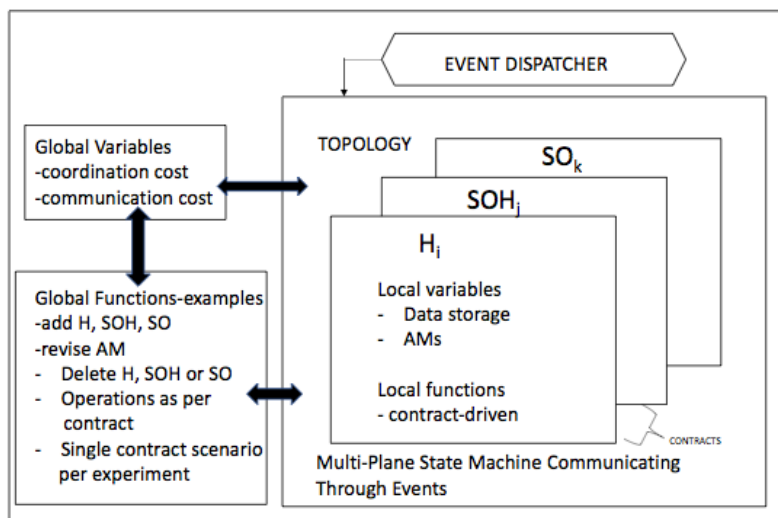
EVENT DISPATCHER

Global Variables
-coordination cost
-communication cost

TOPOLOGY

$SO_k$

$SOH_j$

$H_i$

Local variables
- Data storage
- AMs

Local functions
- contract-driven

Global Functions-examples
-add H, SOH, SO
-revise AM
- Delete H, SOH or SO
- Operations as per contract
- Single contract scenario per experiment

CONTRACTS

Multi-Plane State Machine Communicating Through Events